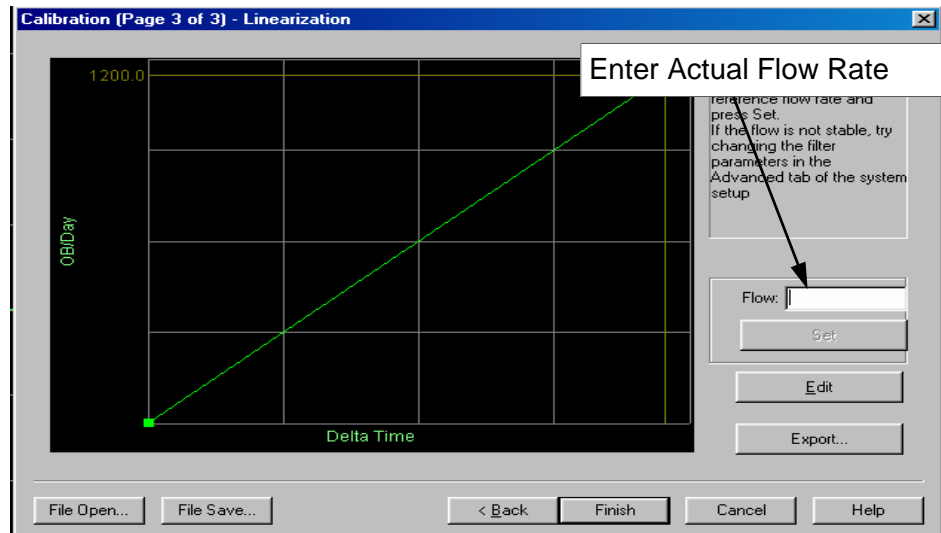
Calibration (Page 3 of 3) - Linearization

1200.0

OB/Day

Delta Time

Enter Actual Flow Rate

reference flow rate and press Set.
If the flow is not stable, try changing the filter parameters in the Advanced tab of the system setup

Flow:

Set

Edit

Export...

File Open...

File Save...

< Back

Finish

Cancel

Help